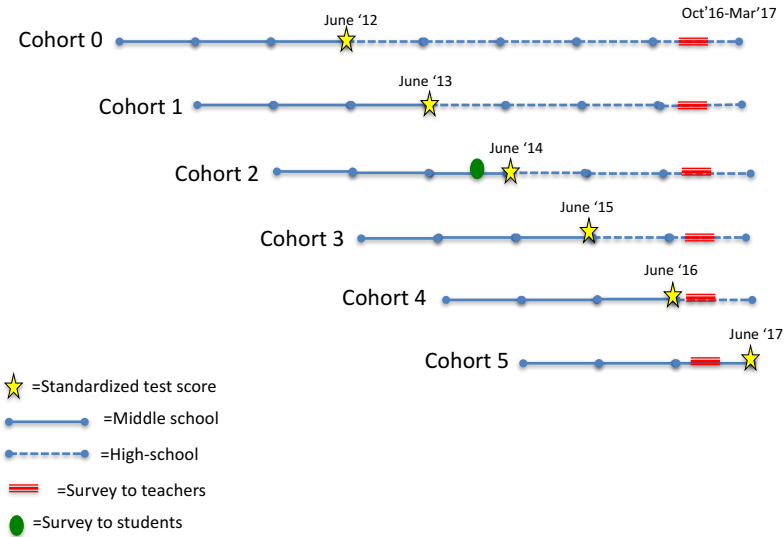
June '12

Oct'16-Mar'17

Cohort 0

June '13

Cohort 1

June '14

Cohort 2

June '15

Cohort 3

June '16

Cohort 4

June '17

Cohort 5

=Standardized test score

=Middle school

=High-school

=Survey to teachers

=Survey to students